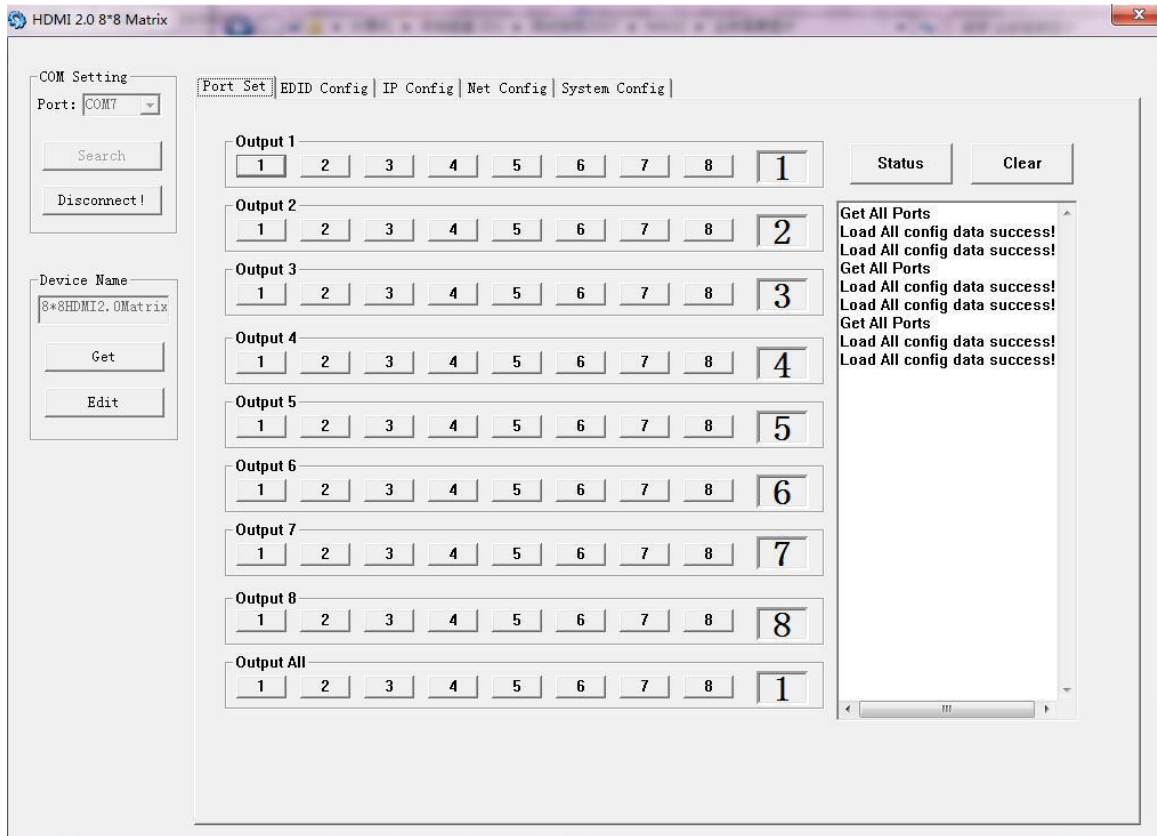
HDMI 2.0 8*8 Matrix

COM Setting
Port: COM7
Search
Disconnect!

Device Name
8*8HDMI2.0Matrix
Get
Edit

Port Set | EDID Config | IP Config | Net Config | System Config

Output 1
1 2 3 4 5 6 7 8 1

Output 2
1 2 3 4 5 6 7 8 2

Output 3
1 2 3 4 5 6 7 8 3

Output 4
1 2 3 4 5 6 7 8 4

Output 5
1 2 3 4 5 6 7 8 5

Output 6
1 2 3 4 5 6 7 8 6

Output 7
1 2 3 4 5 6 7 8 7

Output 8
1 2 3 4 5 6 7 8 8

Output All
1 2 3 4 5 6 7 8 1

Status
Clear

Get All Ports
Load All config data success!
Load All config data success!
Get All Ports
Load All config data success!
Load All config data success!
Get All Ports
Load All config data success!
Load All config data success!